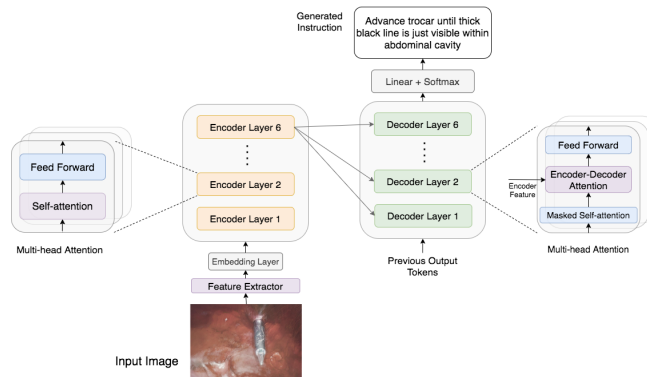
Generated Instruction

Advance trocar until thick black line is just visible within abdominal cavity

Linear + Softmax

Feed Forward

Self-attention

Multi-head Attention

Encoder Layer 6

⋮

Encoder Layer 2

Encoder Layer 1

Embedding Layer

Feature Extractor

Input Image

Decoder Layer 6

⋮

Decoder Layer 2

Decoder Layer 1

Previous Output Tokens

Feed Forward

Encoder Feature

Encoder-Decoder Attention

Masked Self-attention

Multi-head Attention